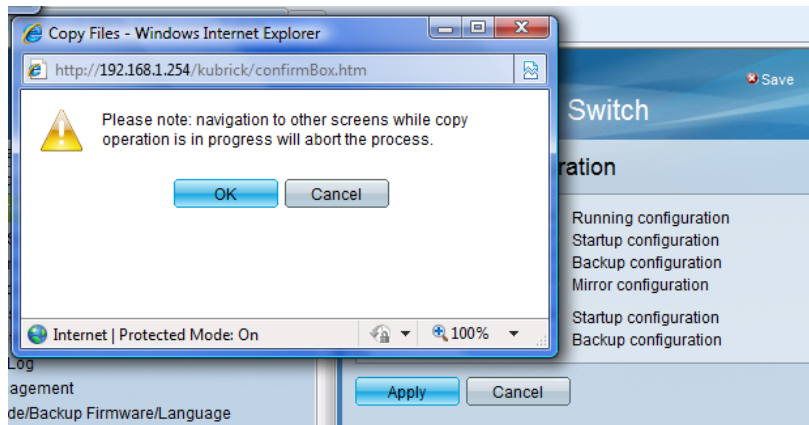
Copy Files - Windows Internet Explorer

http://192.168.1.254/kubrick/confirmBox.htm

Please note: navigation to other screens while copy operation is in progress will abort the process.

OK Cancel

Internet | Protected Mode: On

100%

Save

Switch

ration

Running configuration
Startup configuration
Backup configuration
Mirror configuration

Startup configuration
Backup configuration

Apply Cancel

Log
agement
de/Backup Firmware/Language